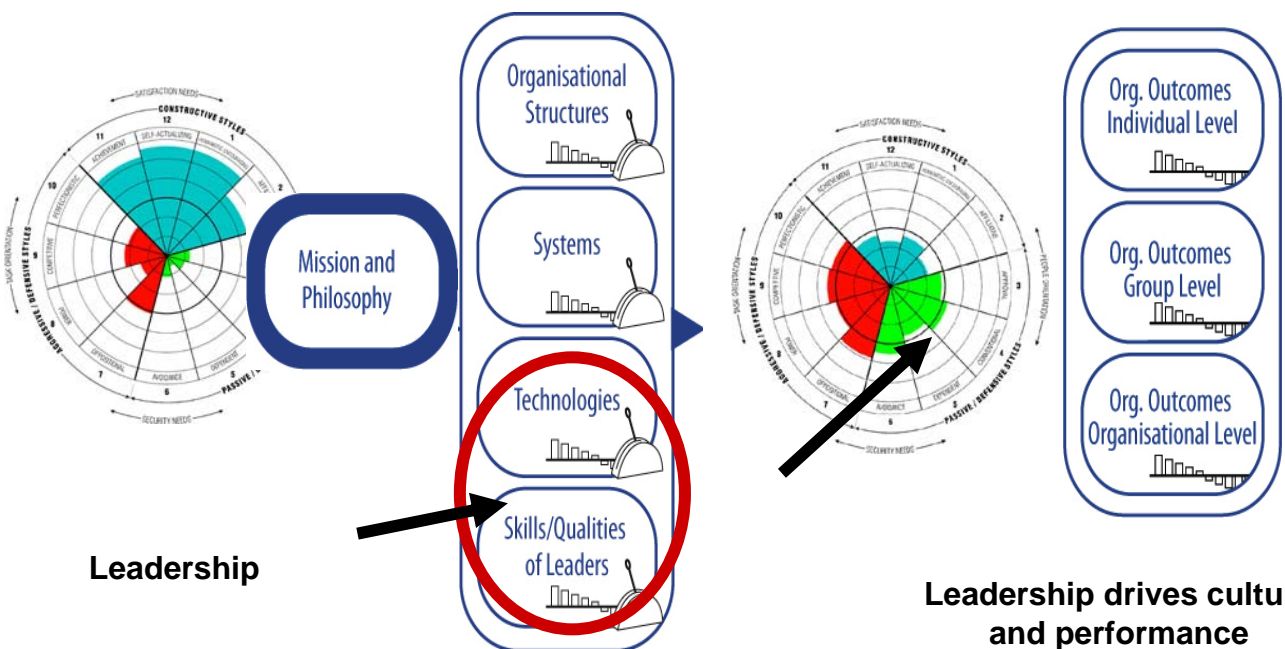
SATISFACTION NEEDS
CONSTRUCTIVE STYLES
12
11
1
2
10
ACHIEVEMENT
SELF-ACTUALIZING
HUMANISTIC-ENCOURAGING
PERFECTIONISTIC
COMPETITIVE
POWER
OPPOSITIONAL
AVOIDANCE
DEPENDENT
7
6
5
TASK ORIENTATION
AGGRESSIVE / DEFENSIVE STYLES
PASSIVE / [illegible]
SECURITY NEEDS

Mission and Philosophy

Organisational Structures

Systems

Technologies

Skills/Qualities of Leaders

SATISFACTION NEEDS
CONSTRUCTIVE STYLES
12
11
1
2
3
4
5
6
7
8
9
10
SELF-ACTUALIZING
ACHIEVEMENT
HUMANISTIC-ENCOURAGING
AFFILIATIVE
APPROVAL
CONVENTIONAL
DEPENDENT
AVOIDANCE
OPPOSITIONAL
POWER
COMPETITIVE
PERFECTIONISTIC
TASK ORIENTATION
PEOPLE ORIENTATION
AGGRESSIVE / DEFENSIVE STYLES
PASSIVE / DEFENSIVE STYLES
SECURITY NEEDS

Org. Outcomes Individual Level

Org. Outcomes Group Level

Org. Outcomes Organisational Level

Leadership

Leadership drives cultu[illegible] and performance